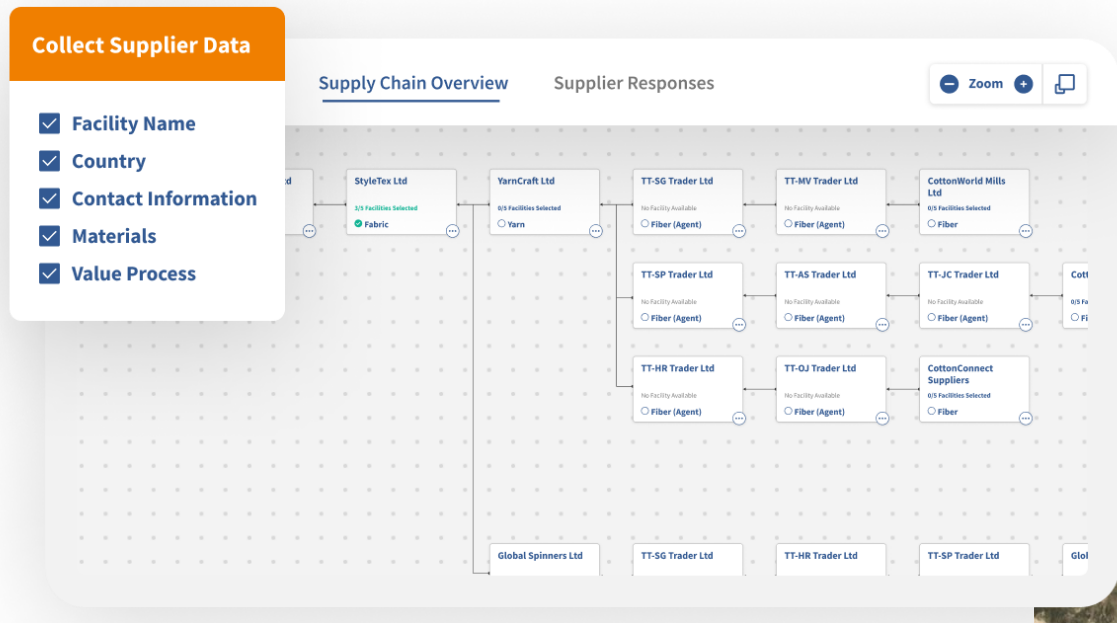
Collect Supplier Data

Facility Name
Country
Contact Information
Materials
Value Process

Supply Chain Overview
Supplier Responses
Zoom

d

StyleTex Ltd
3/5 Facilities Selected
Fabric

YarnCraft Ltd
0/5 Facilities Selected
Yarn

TT-SG Trader Ltd
No Facility Available
Fiber (Agent)

TT-MV Trader Ltd
No Facility Available
Fiber (Agent)

CottonWorld Mills Ltd
0/5 Facilities Selected
Fiber

TT-SP Trader Ltd
No Facility Available
Fiber (Agent)

TT-AS Trader Ltd
No Facility Available
Fiber (Agent)

TT-JC Trader Ltd
No Facility Available
Fiber (Agent)

Cott
0/5
Fi

TT-HR Trader Ltd
No Facility Available
Fiber (Agent)

TT-OJ Trader Ltd
No Facility Available
Fiber (Agent)

CottonConnect Suppliers
0/5 Facilities Selected
Fiber

Global Spinners Ltd

TT-SG Trader Ltd

TT-HR Trader Ltd

TT-SP Trader Ltd

Glo